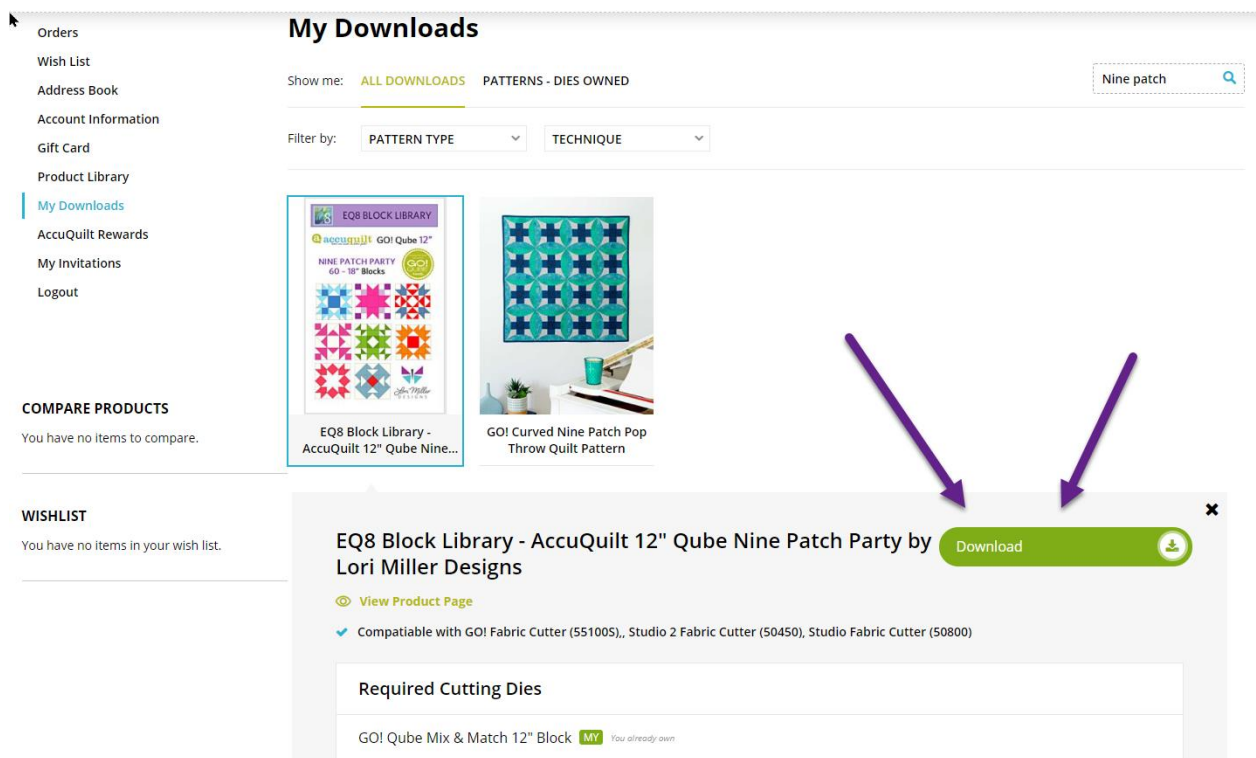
Orders
Wish List
Address Book
Account Information
Gift Card
Product Library
My Downloads
AccuQuilt Rewards
My Invitations
Logout

COMPARE PRODUCTS
You have no items to compare.

WISHLIST
You have no items in your wish list.

My Downloads

Show me: ALL DOWNLOADS PATTERNS - DIES OWNED

Nine patch

Filter by: PATTERN TYPE TECHNIQUE

EQ8 BLOCK LIBRARY
accuquilt GO! Qube 12"
NINE PATCH PARTY 60 - 18" Blocks
GO!
Lori Miller Designs

EQ8 Block Library - AccuQuilt 12" Qube Nine...

GO! Curved Nine Patch Pop Throw Quilt Pattern

EQ8 Block Library - AccuQuilt 12" Qube Nine Patch Party by Lori Miller Designs

Download

View Product Page

Compatiable with GO! Fabric Cutter (55100S),, Studio 2 Fabric Cutter (50450), Studio Fabric Cutter (50800)

Required Cutting Dies

GO! Qube Mix & Match 12" Block MY You already own